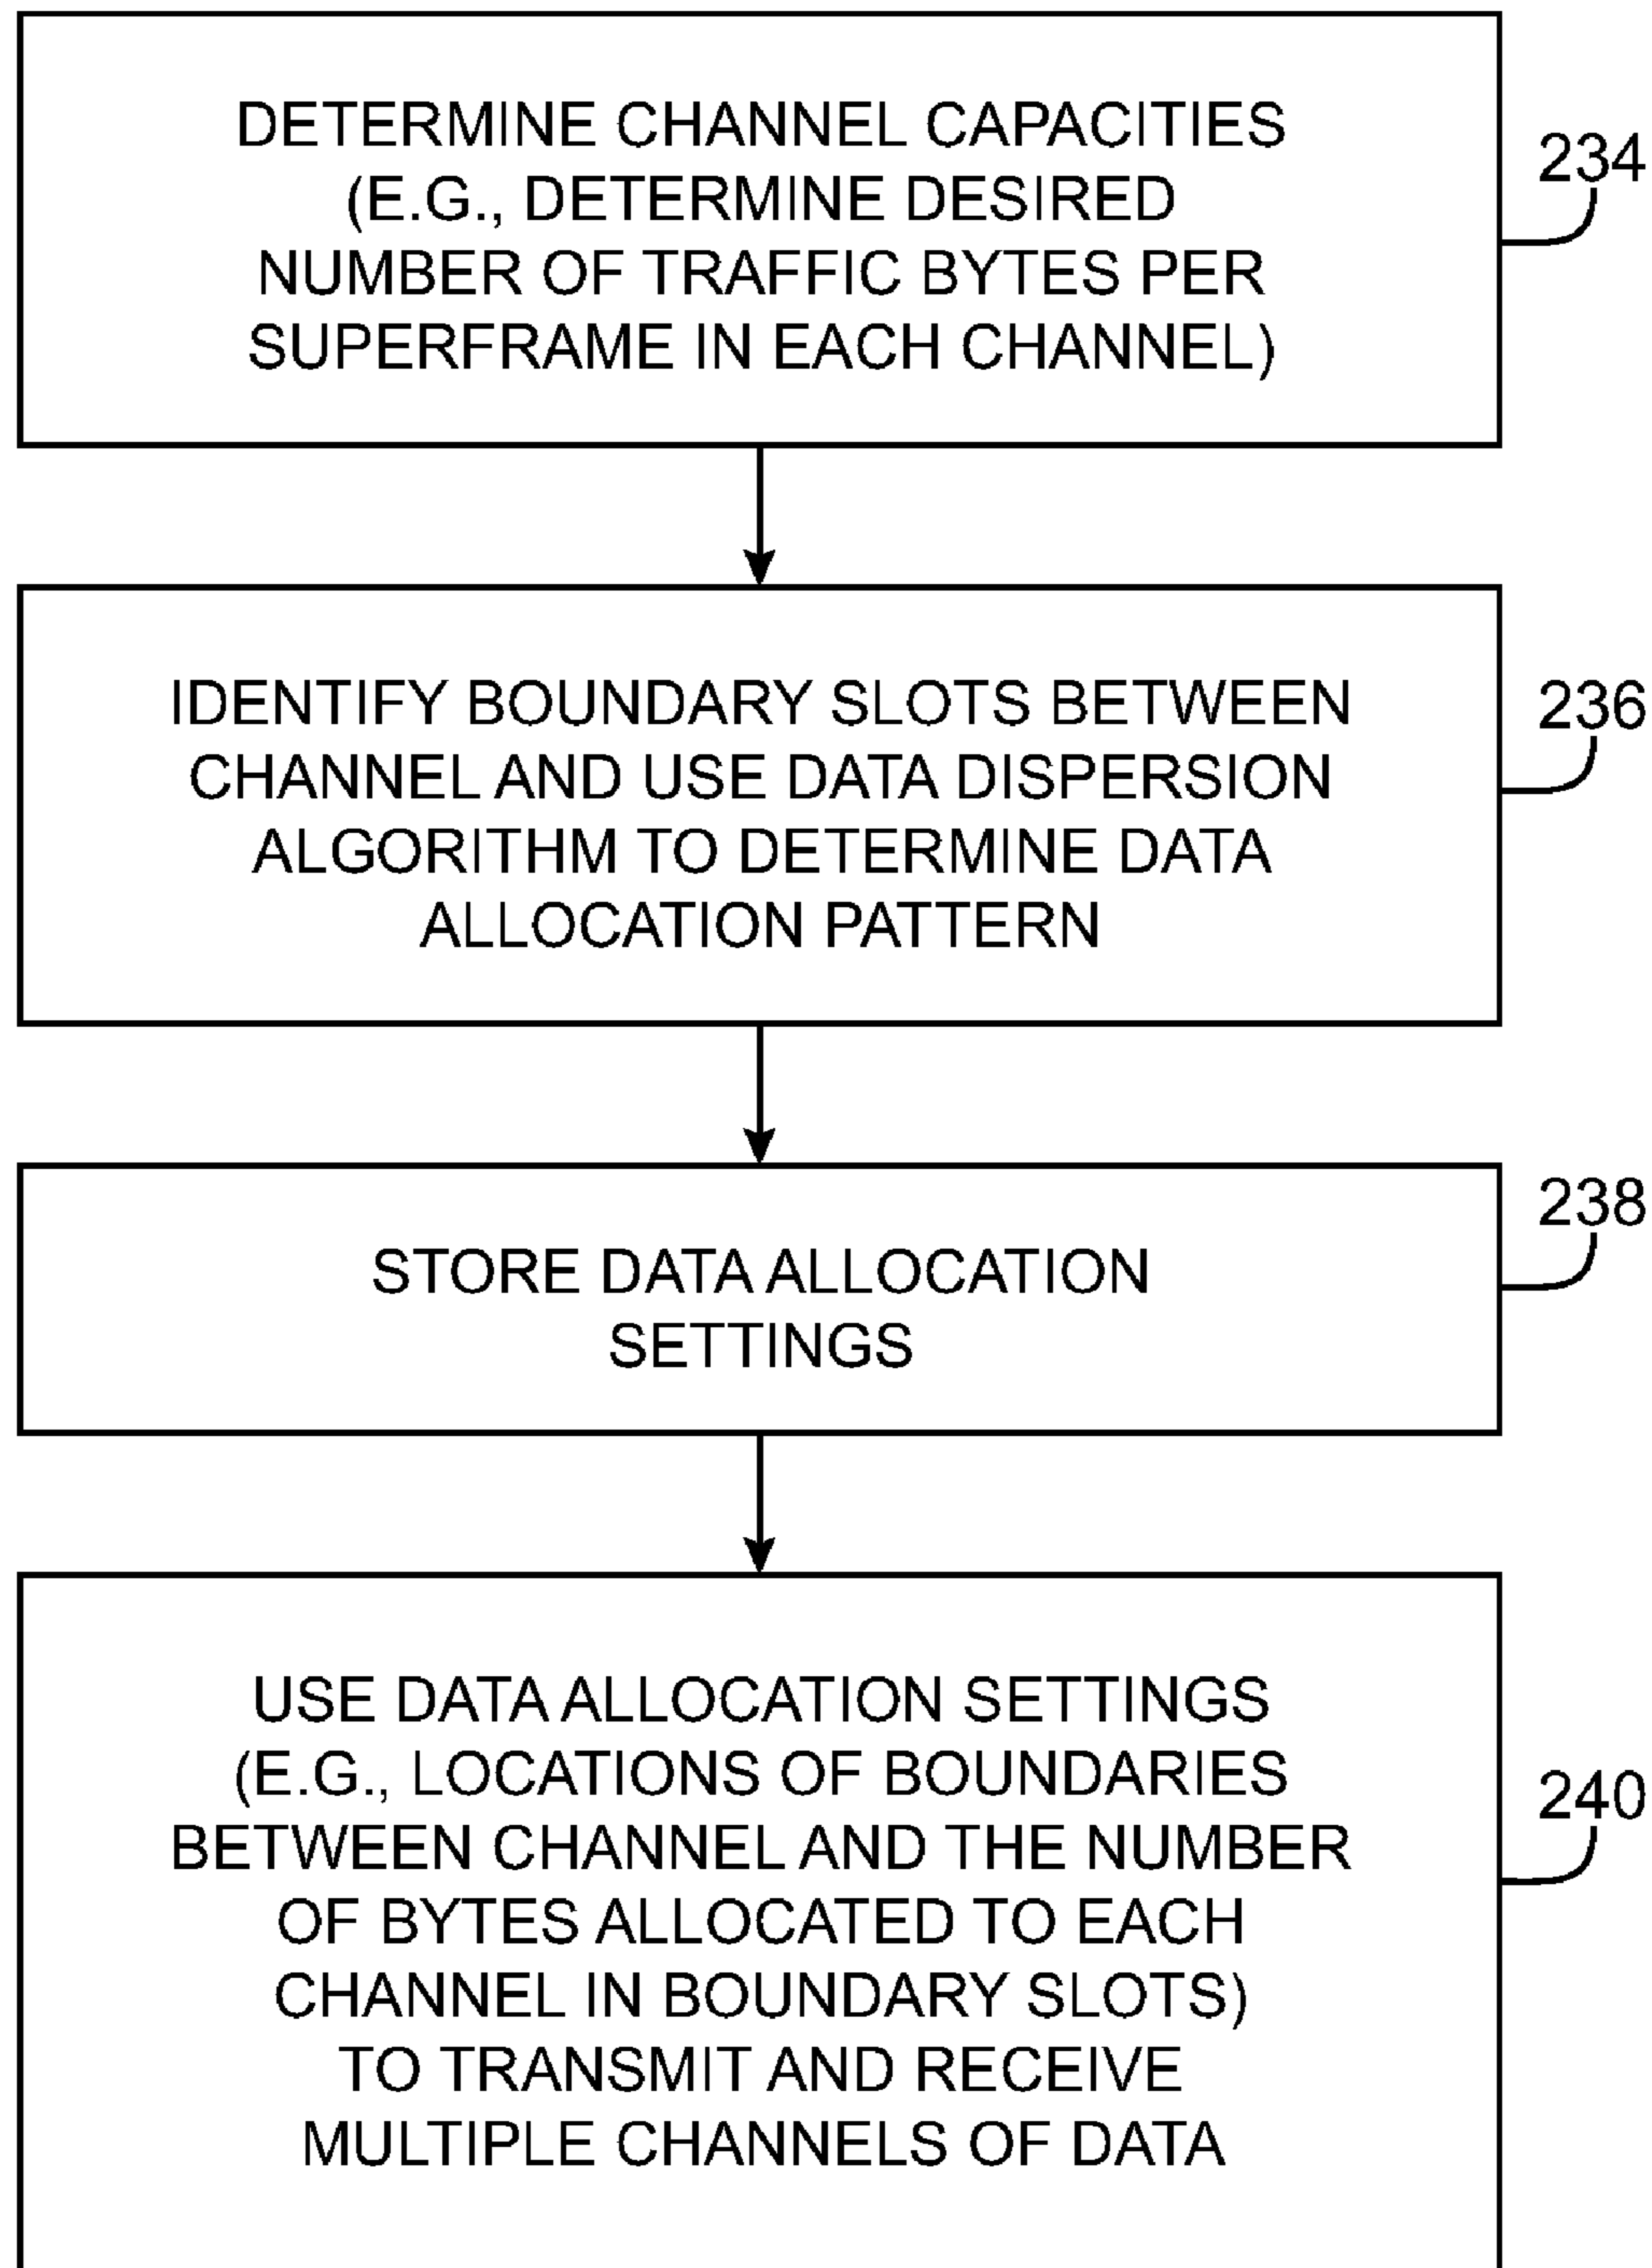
DETERMINE CHANNEL CAPACITIES (E.G., DETERMINE DESIRED NUMBER OF TRAFFIC BYTES PER SUPERFRAME IN EACH CHANNEL)

234

IDENTIFY BOUNDARY SLOTS BETWEEN CHANNEL AND USE DATA DISPERSION ALGORITHM TO DETERMINE DATA ALLOCATION PATTERN

236

STORE DATA ALLOCATION SETTINGS

238

USE DATA ALLOCATION SETTINGS (E.G., LOCATIONS OF BOUNDARIES BETWEEN CHANNEL AND THE NUMBER OF BYTES ALLOCATED TO EACH CHANNEL IN BOUNDARY SLOTS) TO TRANSMIT AND RECEIVE MULTIPLE CHANNELS OF DATA

240